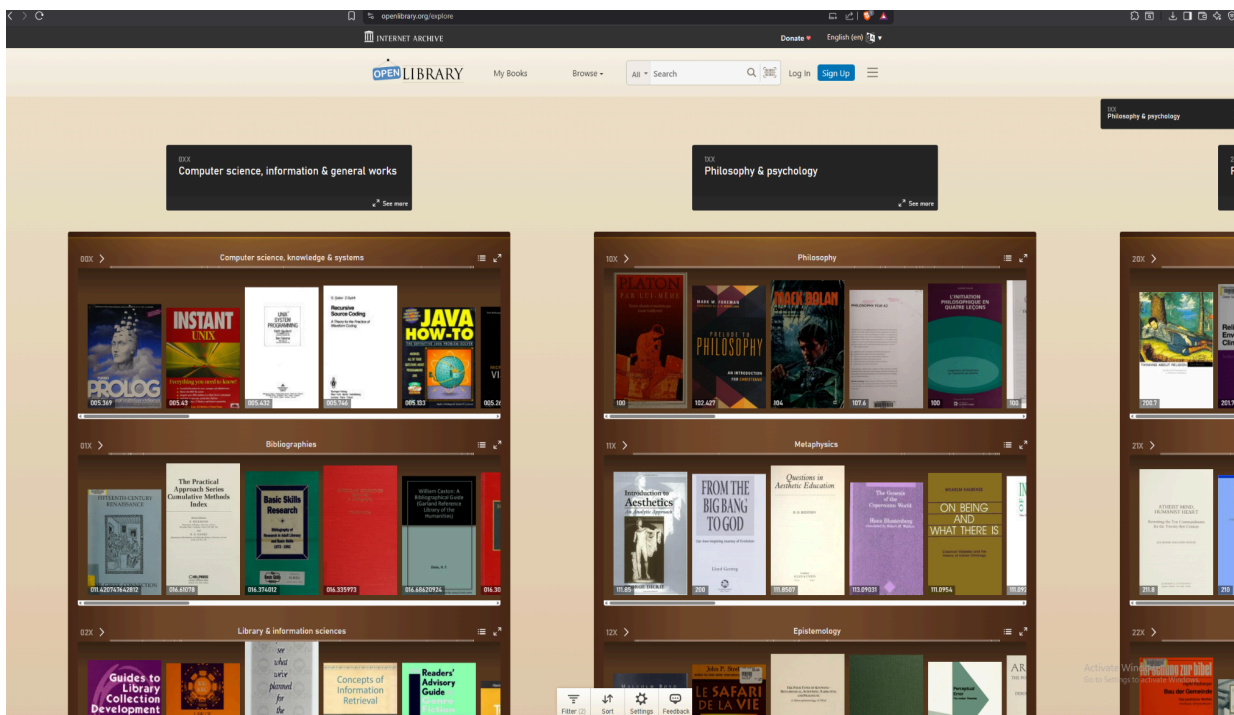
openlibrary.org/explore

INTERNET ARCHIVE

Donate ♥ English (en)

OPEN LIBRARY My Books Browse ▾ All ▾ Search Log In Sign Up

0XX
Philosophy & psychology

0XX
Computer science, information & general works
See more

1XX
Philosophy & psychology
See more

00X > Computer science, knowledge & systems

PROLOG 005.369
INSTANT UNIX Everything you need to know! 005.43
UNIX SYSTEM PROGRAMMING 005.432
Recursive Source Coding 005.746
JAVA HOW-TO 005.133
005.2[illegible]

01X > Bibliographies

FIFTEENTH-CENTURY RENAISSANCE 011.420747642812
The Practical Approach Series Cumulative Methods Index 016.61078
Basic Skills Research 016.374012
016.335973
William Caxton: A Bibliographical Guide (Garland Reference Library of the Humanities) 016.68620924
016.30

02X > Library & information sciences

Guides to Library Collection Development
Concepts of Information Retrieval
Readers' Advisory Guide

10X > Philosophy

PLATON PAR LUI-MÊME 100
PRELUDE TO PHILOSOPHY AN INTRODUCTION FOR CHRISTIANS 102.427
MACK BOLAN 104
107.6
L'INITIATION PHILOSOPHIQUE EN QUATRE LEÇONS 100
100

11X > Metaphysics

Introduction to Aesthetics An Analytic Approach 111.85
FROM THE BIG BANG TO GOD 200
Questions in Aesthetic Education 111.8507
The Genesis of the Copernican World 113.09031
ON BEING AND WHAT THERE IS 111.0954
111.09

12X > Epistemology

LE SAFARI DE LA VIE

20X >
201.7
200.7

21X >
211.8
210

22X >

Filter (2) Sort Settings Feedback

Activate Windows
Go to Settings to activate Windows.